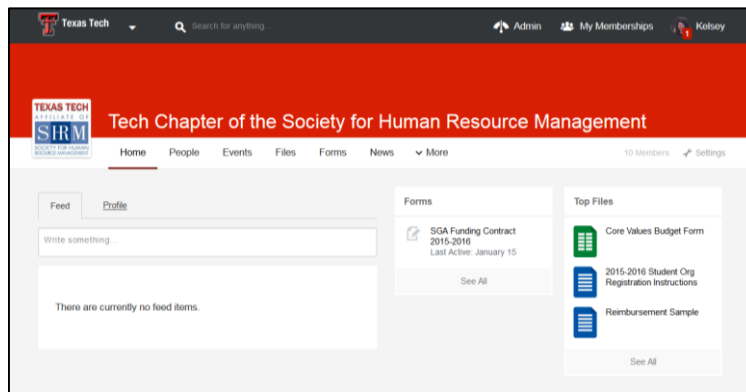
Texas Tech
Search for anything...
Admin
My Memberships
1
Kelsey

TEXAS TECH
AFFILIATE OF
SHRM
SOCIETY FOR HUMAN RESOURCE MANAGEMENT

Tech Chapter of the Society for Human Resource Management

Home People Events Files Forms News More
10 Members Settings

Feed
Profile
Write something...

There are currently no feed items.

Forms
SGA Funding Contract 2015-2016
Last Active: January 15
See All

Top Files
Core Values Budget Form
2015-2016 Student Org Registration Instructions
Reimbursement Sample
See All